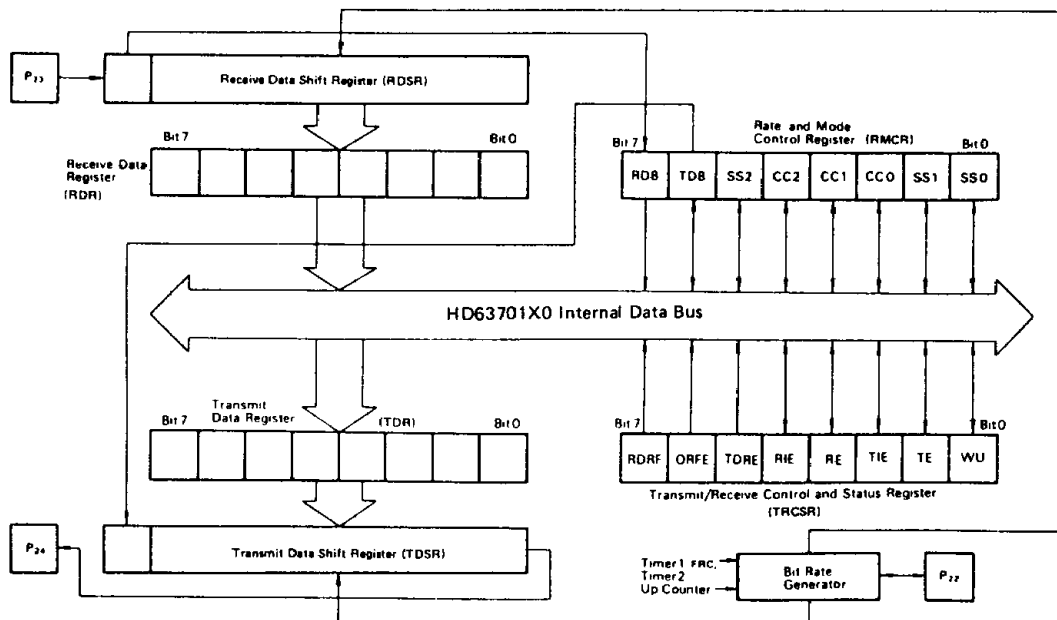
$P_{23}$

Receive Data Shift Register (RDSR)

Bit 7

Bit 0

Receive Data Register (RDR)

Rate and Mode Control Register (RMCR)

Bit 7

Bit 0

| RD8 | TD8 | SS2 | CC2 | CC1 | CC0 | SS1 | SS0 |
|---|---|---|---|---|---|---|---|

HD63701X0 Internal Data Bus

Bit 7

Transmit Data Register

(TDR)

Bit 0

Bit 7

Bit 0

| RDRF | ORFE | TDRE | RIE | RE | TIE | TE | WU |
|---|---|---|---|---|---|---|---|

Transmit/Receive Control and Status Register (TRCSR)

$P_{24}$

Transmit Data Shift Register (TDSR)

Timer1 FRC, Timer2 Up Counter

Bit Rate Generator

$P_{22}$